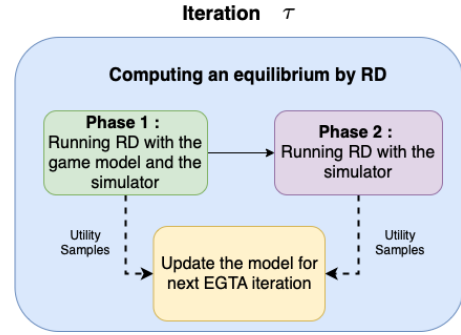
Iteration $\tau$

Computing an equilibrium by RD

Phase 1 :
Running RD with the game model and the simulator

Phase 2 :
Running RD with the simulator

Utility Samples

Update the model for next EGTA iteration

Utility Samples